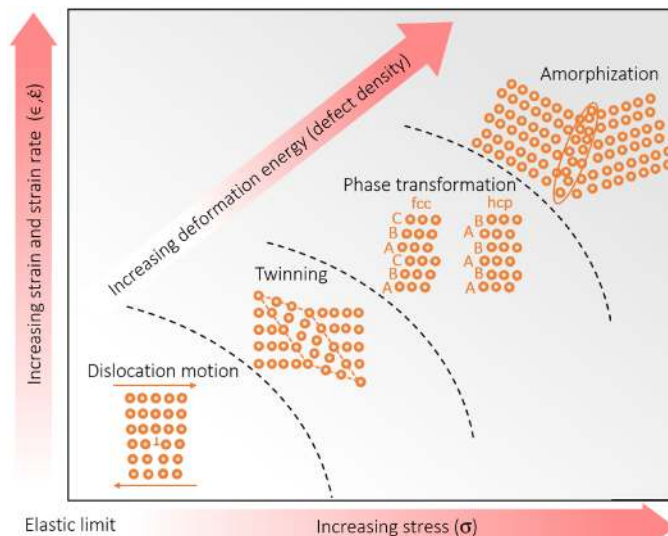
Increasing strain and strain rate ($\epsilon, \dot{\epsilon}$)

Increasing deformation energy (defect density)

Amorphization

Phase transformation

fcc

hcp

C
B
A
C
B
A

B
A
B
A
B
A

Twinning

Dislocation motion

Elastic limit

Increasing stress ($\sigma$)